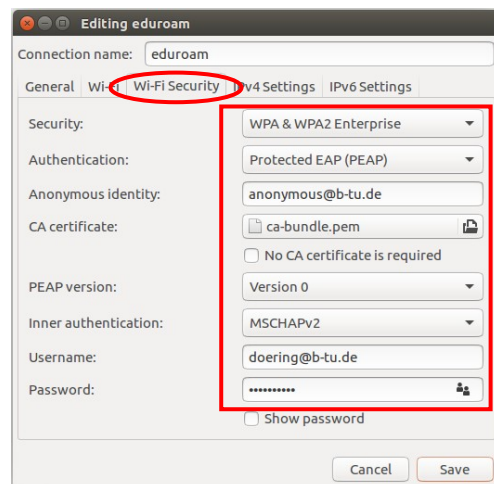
Editing eduroam

Connection name: eduroam

General | Wi-Fi | Wi-Fi Security | IPv4 Settings | IPv6 Settings

Security: WPA & WPA2 Enterprise

Authentication: Protected EAP (PEAP)

Anonymous identity: anonymous@b-tu.de

CA certificate: ca-bundle.pem

No CA certificate is required

PEAP version: Version 0

Inner authentication: MSCHAPv2

Username: doering@b-tu.de

Password: ••••••••••

Show password

Cancel Save